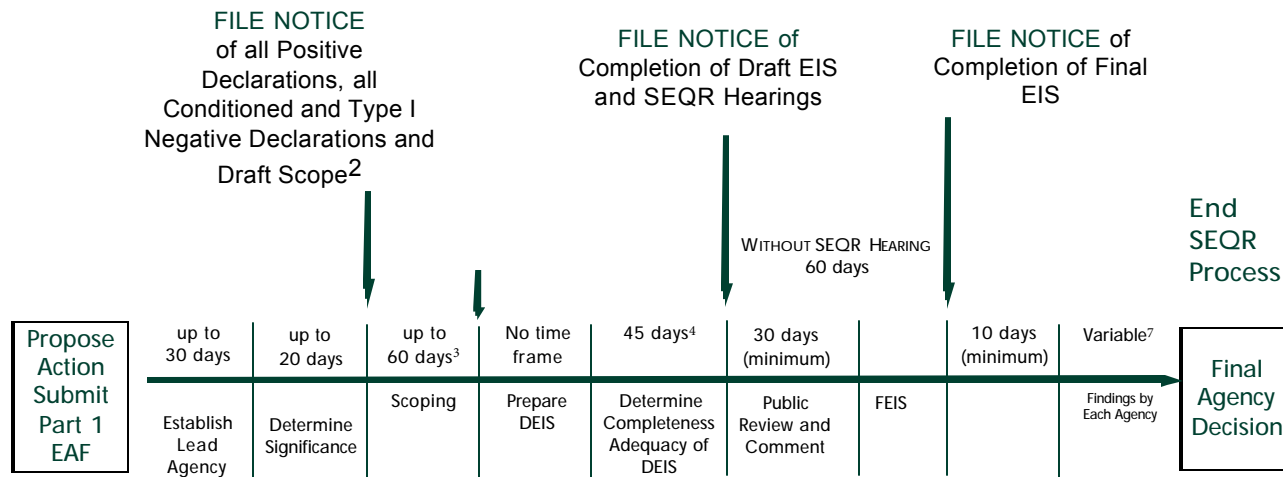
FILE NOTICE of all Positive Declarations, all Conditioned and Type I Negative Declarations and Draft Scope$^{2}$

FILE NOTICE of Completion of Draft EIS and SEQR Hearings

FILE NOTICE of Completion of Final EIS

End SEQR Process

WITHOUT SEQR HEARING 60 days

Propose Action Submit Part 1 EAF

up to 30 days

Establish Lead Agency

up to 20 days

Determine Significance

up to 60 days$^{3}$

Scoping

No time frame

Prepare DEIS

45 days$^{4}$

Determine Completeness Adequacy of DEIS

30 days (minimum)

Public Review and Comment

FEIS

10 days (minimum)

Variable$^{7}$

Findings by Each Agency

Final Agency Decision